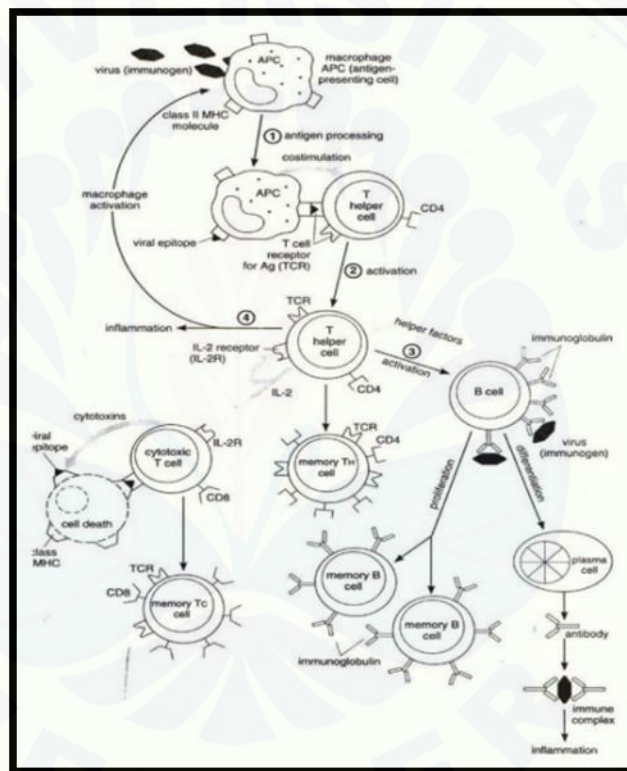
virus (immunogen)

APC

macrophage APC (antigen-presenting cell)

class II MHC molecule

① antigen processing

costimulation

macrophage activation

APC

T helper cell

CD4

viral epitope

T cell receptor for Ag (TCR)

② activation

TCR

④

inflammation

T helper cell

helper factors

immunoglobulin

IL-2 receptor (IL-2R)

③ activation

B cell

IL-2

CD4

cytotoxins

iral epitope

cytotoxic T cell

IL-2R

TCR

CD4

virus (immunogen)

memory TH cell

CD8

proliferation

differentiation

cell death

class MHC

TCR

CD8

memory Tc cell

memory B cell

plasma cell

memory B cell

antibody

immunoglobulin

immune complex

inflammation